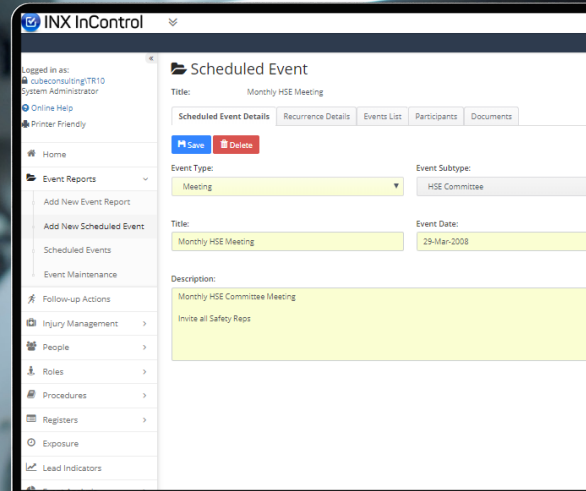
INX InControl

Logged in as:
cubeconsulting\TR10
System Administrator
Online Help
Printer Friendly

Home
Event Reports
Add New Event Report
Add New Scheduled Event
Scheduled Events
Event Maintenance
Follow-up Actions
Injury Management
People
Roles
Procedures
Registers
Exposure
Lead Indicators

Scheduled Event

Title: Monthly HSE Meeting

Scheduled Event Details | Recurrence Details | Events List | Participants | Documents

Save | Delete

Event Type:
Meeting

Event Subtype:
HSE Committee

Title:
Monthly HSE Meeting

Event Date:
29-Mar-2008

Description:
Monthly HSE Committee Meeting

Invite all Safety Reps